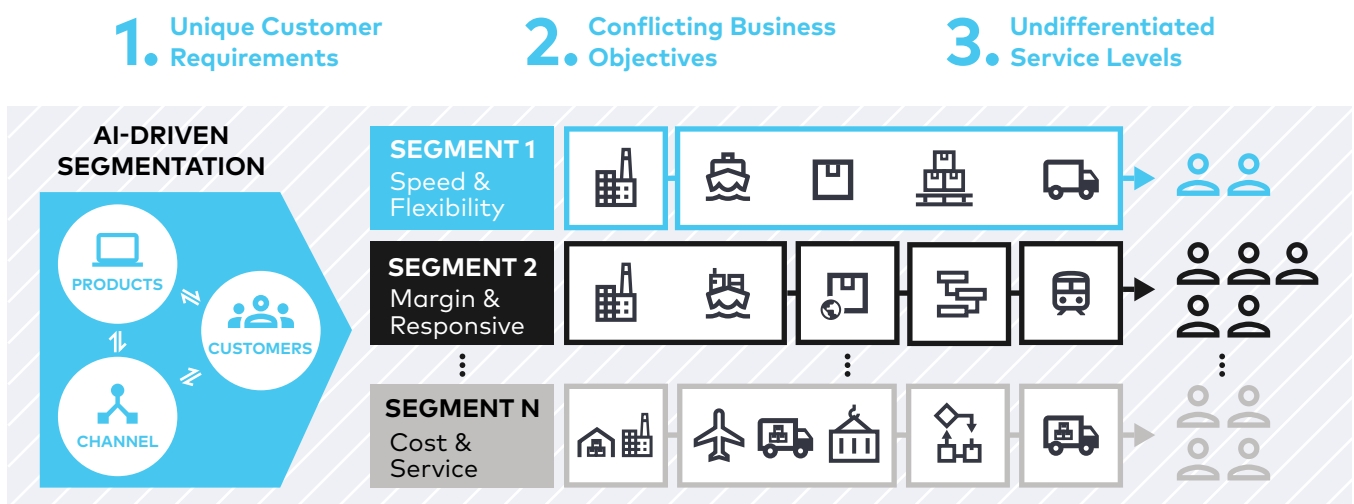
1. Unique Customer Requirements

2. Conflicting Business Objectives

3. Undifferentiated Service Levels

AI-DRIVEN SEGMENTATION

PRODUCTS

CUSTOMERS

CHANNEL

SEGMENT 1
Speed & Flexibility

SEGMENT 2
Margin & Responsive

SEGMENT N
Cost & Service